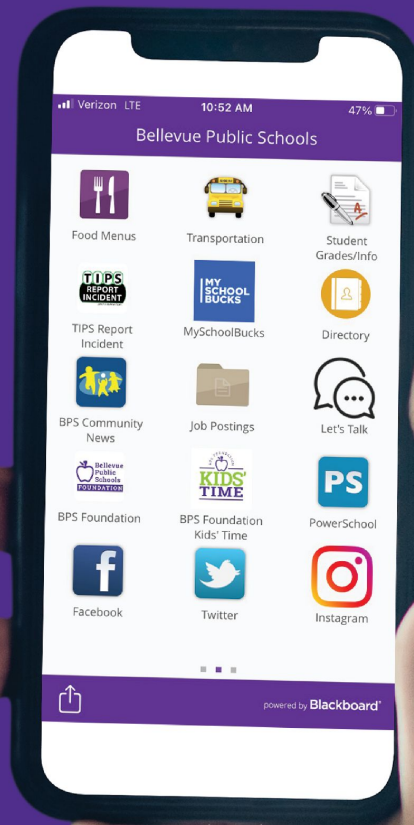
Verizon LTE 10:52 AM 47%

Bellevue Public Schools

Food Menus

Transportation

Student Grades/Info

TIPS REPORT INCIDENT

TIPS Report Incident

MY SCHOOL BUCKS

MySchoolBucks

Directory

BPS Community News

Job Postings

Let's Talk

Bellevue Public Schools FOUNDATION

BPS Foundation

KIDS' TIME

BPS Foundation Kids' Time

PS

PowerSchool

Facebook

Twitter

Instagram

powered by Blackboard